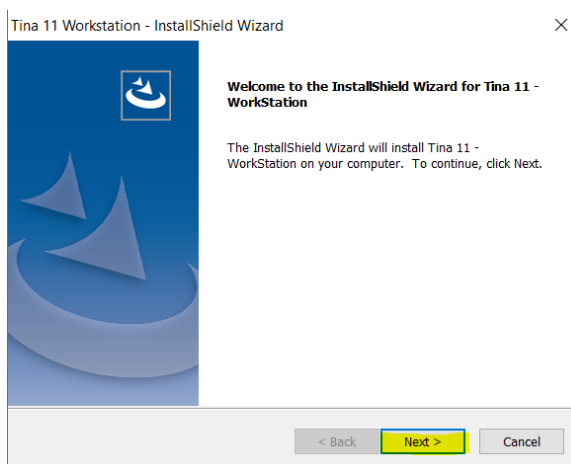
Tina 11 Workstation - InstallShield Wizard

Welcome to the InstallShield Wizard for Tina 11 - WorkStation

The InstallShield Wizard will install Tina 11 - WorkStation on your computer. To continue, click Next.

< Back
Next >
Cancel